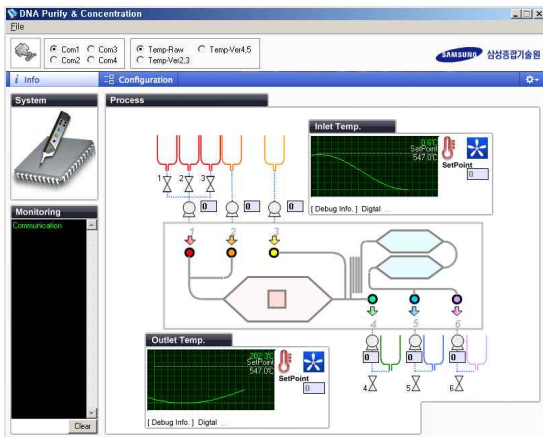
DNA Purify & Concentration
File
Com1 Com3
Com2 Com4
Temp-Raw Temp-Ver4,5
Temp-Ver2,3
SAMSUNG 삼성종합기술원
Info
Configuration
System
Process
Monitoring
Communication
Clear
Inlet Temp.
0.6
SetPoint
547.0
SetPoint
0
[ Debug Info. ] Digital
1 2 3
0 0 0
1 2 3
4 5 6
0 0 0
4 5 6
Outlet Temp.
202.3
SetPoint
547.0
SetPoint
0
[ Debug Info. ] Digital